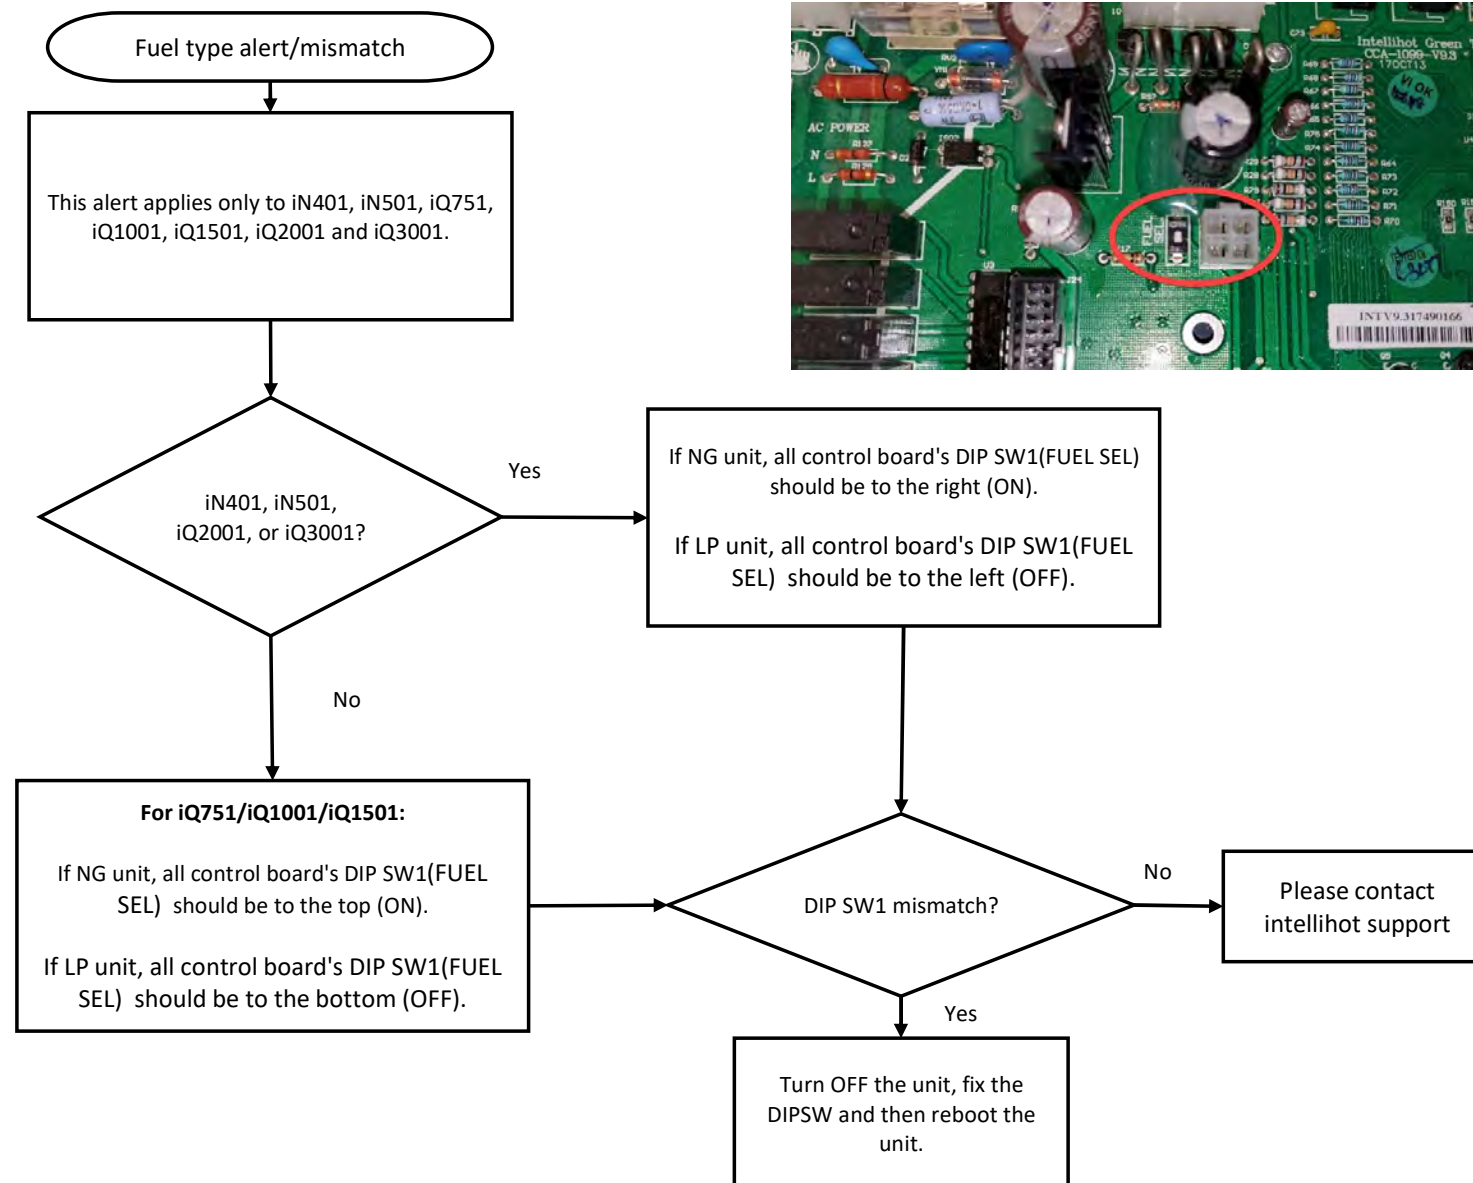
Fuel type alert/mismatch

This alert applies only to iN401, iN501, iQ751, iQ1001, iQ1501, iQ2001 and iQ3001.

Intellihot Green
CCA-1099-V9.3
AC POWER
N
L
FUEL SEL
INTV9.317490166

iN401, iN501, iQ2001, or iQ3001?

Yes

If NG unit, all control board's DIP SW1(FUEL SEL) should be to the right (ON).

If LP unit, all control board's DIP SW1(FUEL SEL) should be to the left (OFF).

No

**For iQ751/iQ1001/iQ1501:**

If NG unit, all control board's DIP SW1(FUEL SEL) should be to the top (ON).

If LP unit, all control board's DIP SW1(FUEL SEL) should be to the bottom (OFF).

DIP SW1 mismatch?

No

Please contact intellihot support

Yes

Turn OFF the unit, fix the DIPSW and then reboot the unit.